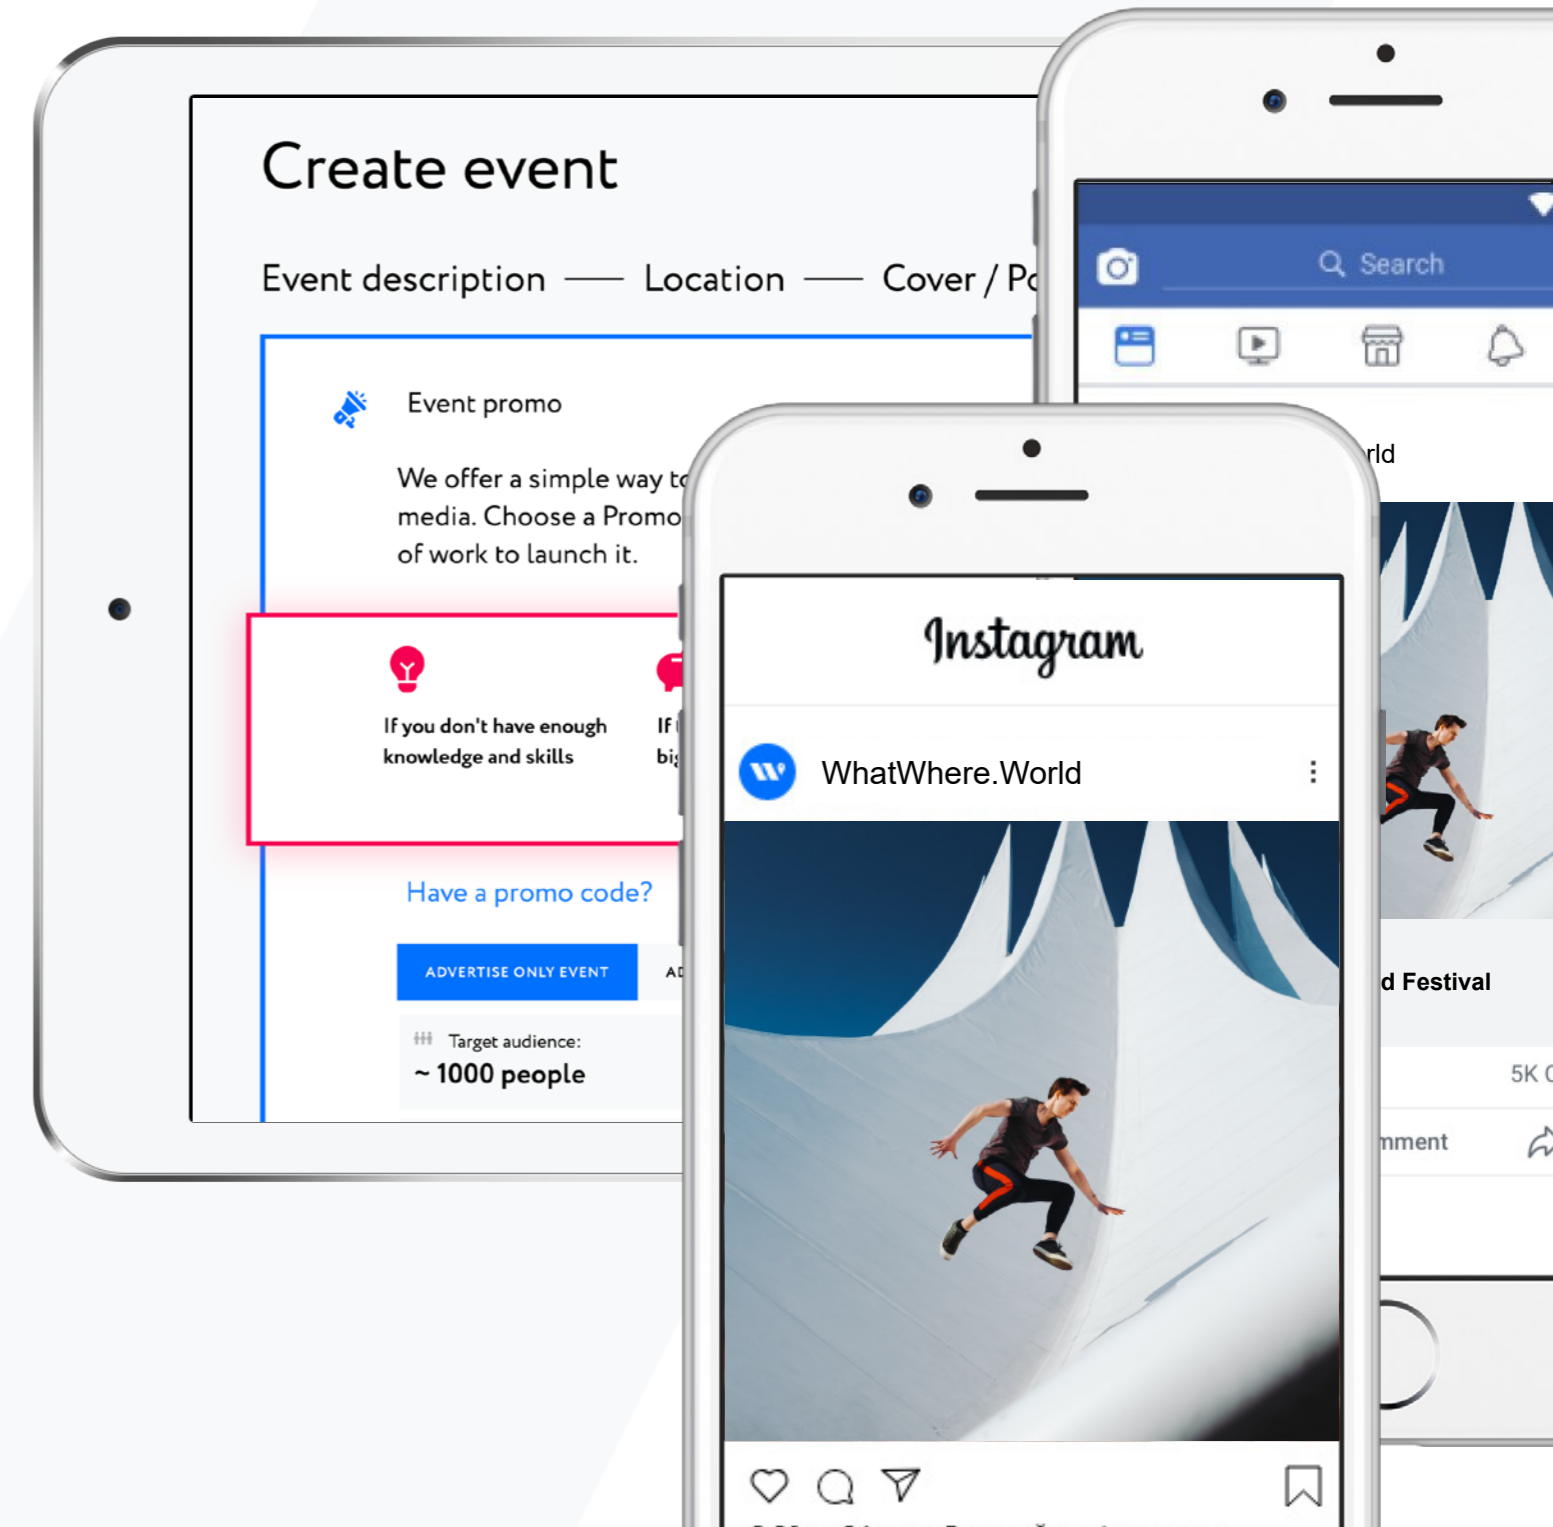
Create event

Event description —— Location —— Cover / Po

Event promo

We offer a simple way to media. Choose a Promo of work to launch it.

If you don't have enough knowledge and skills

If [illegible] big

Have a promo code?

ADVERTISE ONLY EVENT

AD

Target audience:
~ 1000 people

Search

rld

d Festival

5K C

mment

Instagram

WhatWhere.World